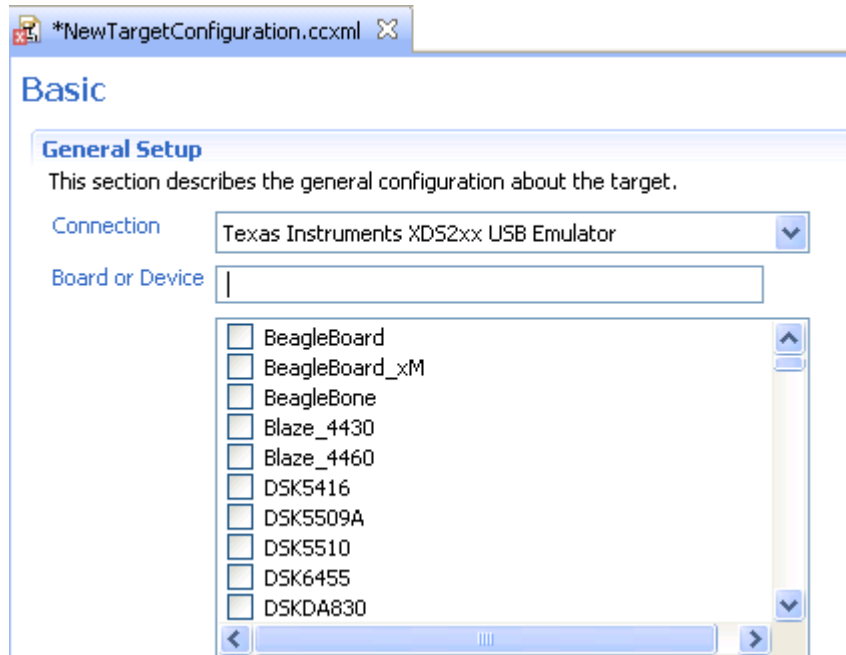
*NewTargetConfiguration.ccxml

Basic

General Setup

This section describes the general configuration about the target.

Connection Texas Instruments XDS2xx USB Emulator

Board or Device

BeagleBoard
BeagleBoard_xM
BeagleBone
Blaze_4430
Blaze_4460
DSK5416
DSK5509A
DSK5510
DSK6455
DSKDA830